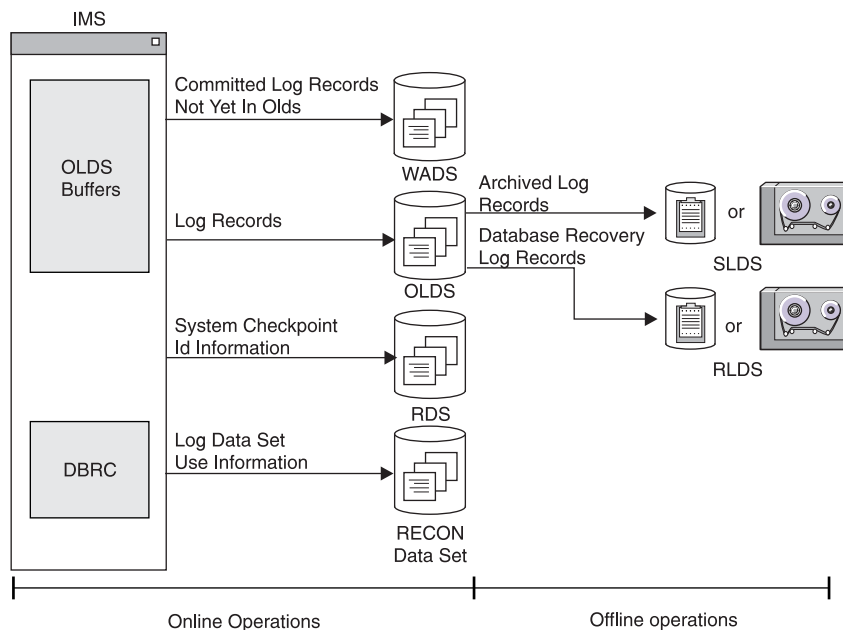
IMS

OLDS Buffers

DBRC

Committed Log Records Not Yet In Olds

WADS

Log Records

OLDS

Archived Log Records

Database Recovery Log Records

or

SLDS

or

RLDS

System Checkpoint Id Information

RDS

Log Data Set Use Information

RECON Data Set

Online Operations

Offline operations